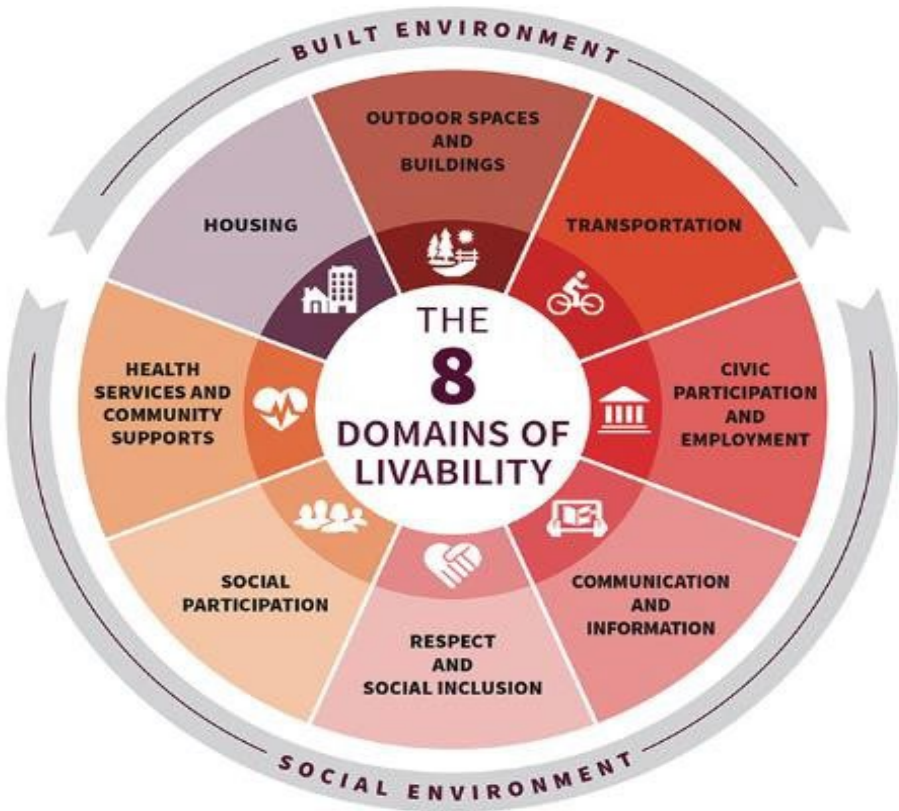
BUILT ENVIRONMENT

OUTDOOR SPACES AND BUILDINGS

TRANSPORTATION

CIVIC PARTICIPATION AND EMPLOYMENT

COMMUNICATION AND INFORMATION

RESPECT AND SOCIAL INCLUSION

SOCIAL PARTICIPATION

HEALTH SERVICES AND COMMUNITY SUPPORTS

HOUSING

THE 8 DOMAINS OF LIVABILITY

SOCIAL ENVIRONMENT